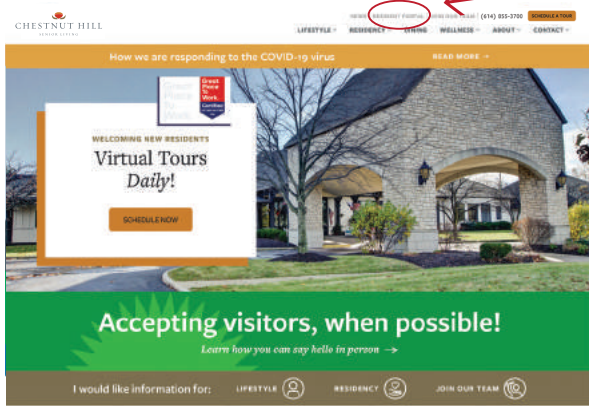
CHESTNUT HILL
SENIOR LIVING

NEWS RESIDENT PORTAL JOIN OUR TEAM (614) 855-3700 SCHEDULE A TOUR

LIFESTYLE RESIDENCY DINING WELLNESS ABOUT CONTACT

How we are responding to the COVID-19 virus READ MORE →

Great Place To Work. Certified

WELCOMING NEW RESIDENTS

Virtual Tours Daily!

SCHEDULE NOW

Accepting visitors, when possible!

Learn how you can say hello in person →

I would like information for: LIFESTYLE RESIDENCY JOIN OUR TEAM